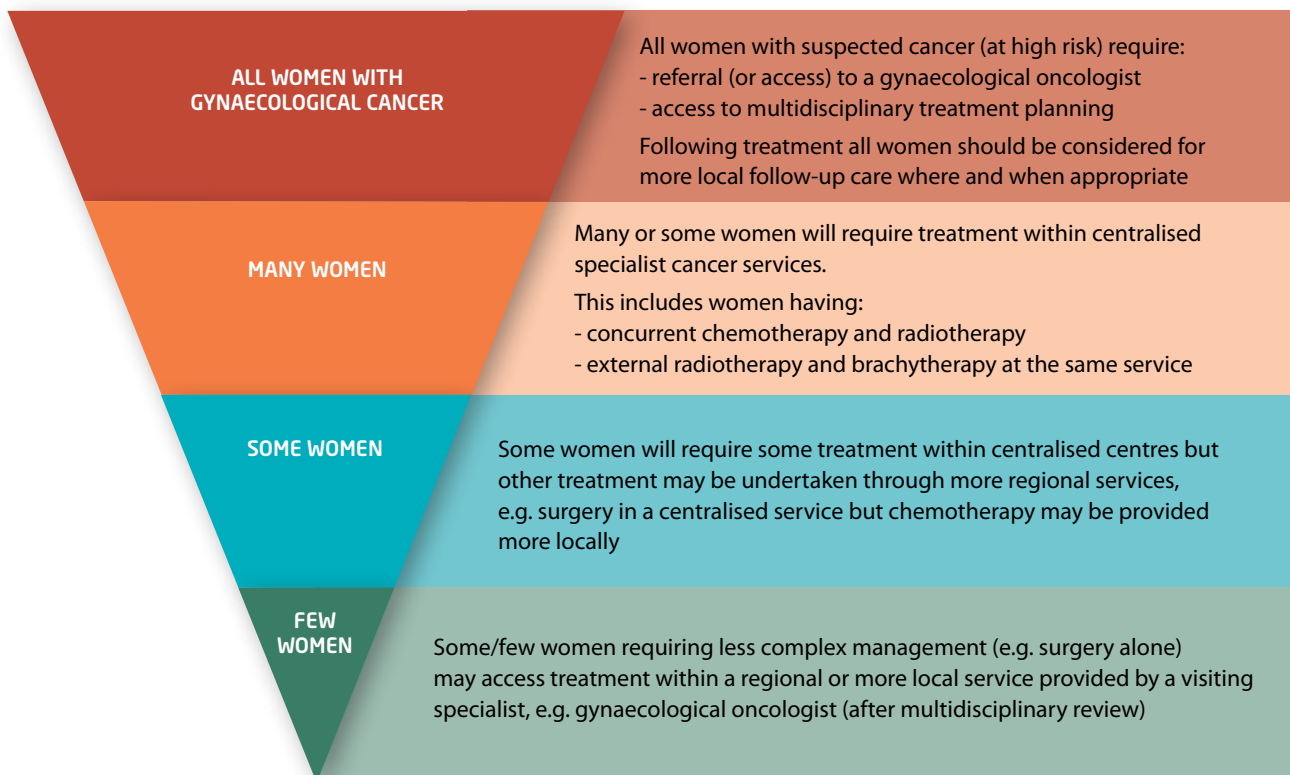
ALL WOMEN WITH GYNAECOLOGICAL CANCER

All women with suspected cancer (at high risk) require:
- referral (or access) to a gynaecological oncologist
- access to multidisciplinary treatment planning

Following treatment all women should be considered for more local follow-up care where and when appropriate

MANY WOMEN

Many or some women will require treatment within centralised specialist cancer services.

This includes women having:
- concurrent chemotherapy and radiotherapy
- external radiotherapy and brachytherapy at the same service

SOME WOMEN

Some women will require some treatment within centralised centres but other treatment may be undertaken through more regional services, e.g. surgery in a centralised service but chemotherapy may be provided more locally

FEW WOMEN

Some/few women requiring less complex management (e.g. surgery alone) may access treatment within a regional or more local service provided by a visiting specialist, e.g. gynaecological oncologist (after multidisciplinary review)